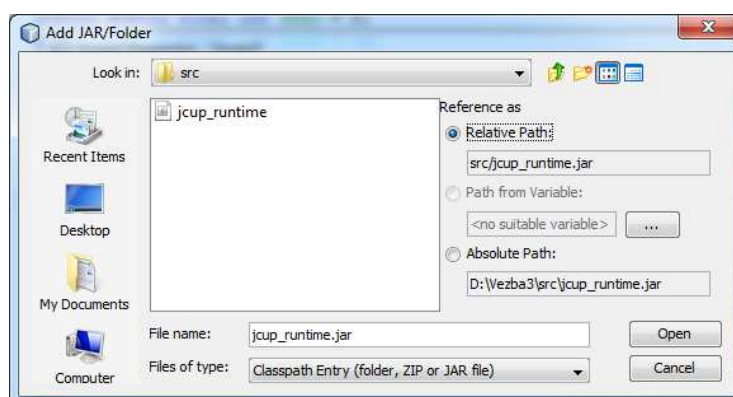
Add JAR/Folder

Look in: src

Recent Items

Desktop

My Documents

Computer

jcup_runtime

Reference as

Relative Path:

src/jcup_runtime.jar

Path from Variable:

<no suitable variable> ...

Absolute Path:

D:\Vezba3\src\jcup_runtime.jar

File name: jcup_runtime.jar

Files of type: Classpath Entry (folder, ZIP or JAR file)

Open

Cancel